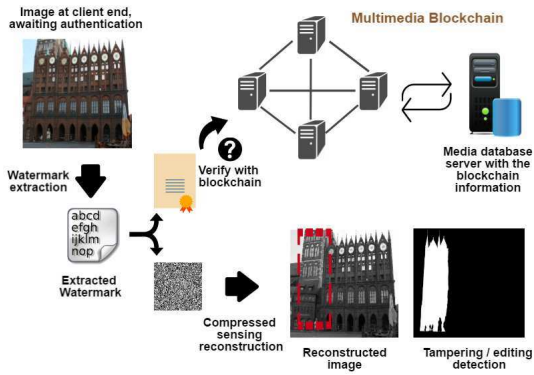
Image at client end, awaiting authentication

Multimedia Blockchain

Verify with blockchain

Media database server with the blockchain information

Watermark extraction

abcd
efgh
ijklm
nop

Extracted Watermark

Compressed sensing reconstruction

Reconstructed image

Tampering / editing detection